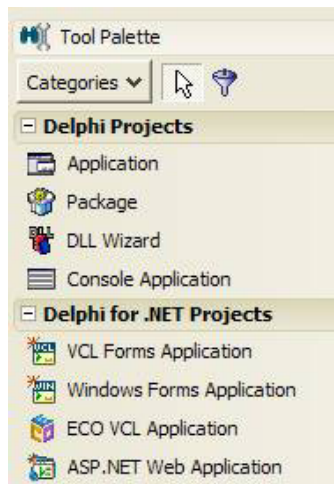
Tool Palette

Categories

Delphi Projects

Application

Package

DLL Wizard

Console Application

Delphi for .NET Projects

VCL Forms Application

Windows Forms Application

ECO VCL Application

ASP.NET Web Application